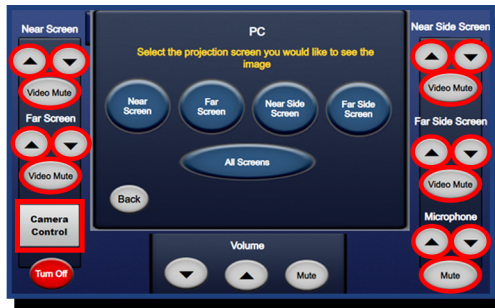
Near Screen

Video Mute

Far Screen

Video Mute

Camera Control

Turn Off

PC

Select the projection screen you would like to see the image

Near Screen

Far Screen

Near Side Screen

Far Side Screen

All Screens

Back

Volume

Mute

Near Side Screen

Video Mute

Far Side Screen

Video Mute

Microphone

Mute